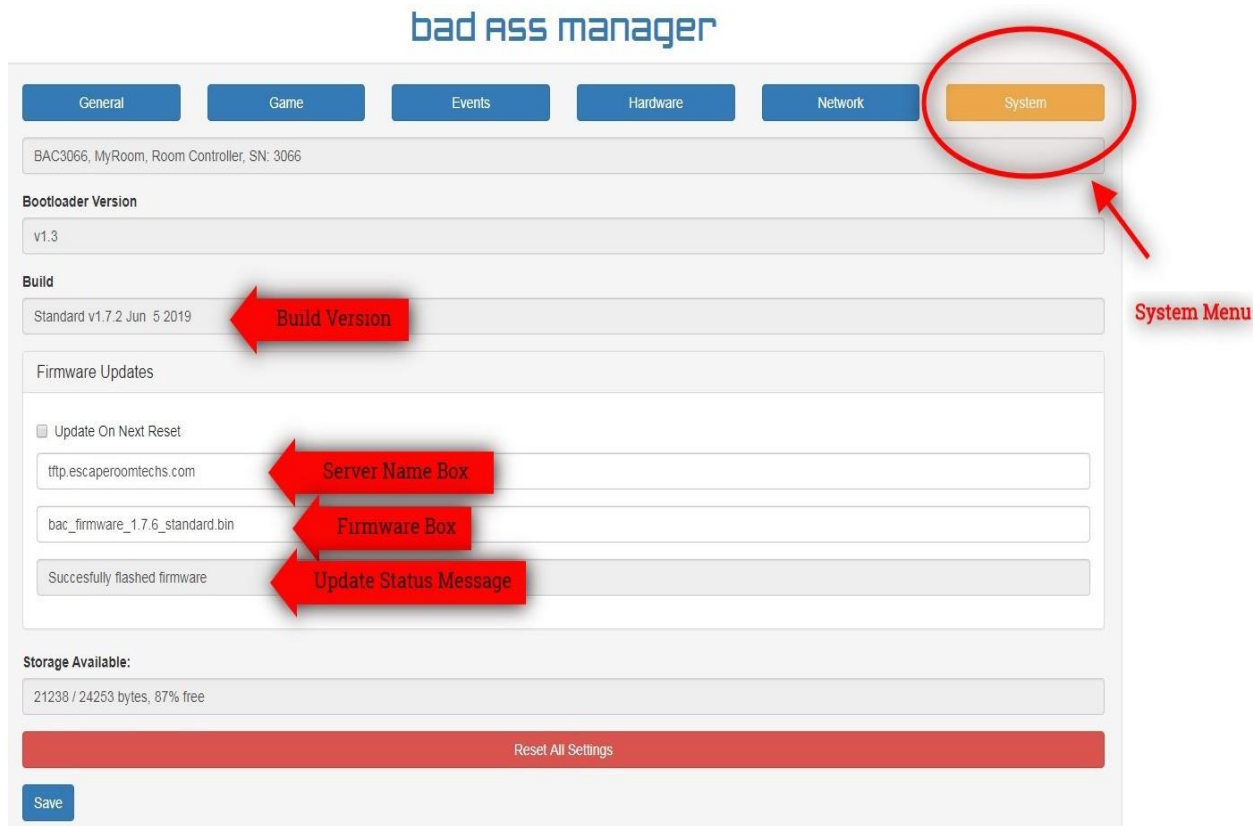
bad ass manager

General

Game

Events

Hardware

Network

System

BAC3066, MyRoom, Room Controller, SN: 3066

Bootloader Version

v1.3

Build

Standard v1.7.2 Jun 5 2019

Build Version

System Menu

Firmware Updates

Update On Next Reset

tftp.escaperoomtechs.com

Server Name Box

bac_firmware_1.7.6_standard.bin

Firmware Box

Succesfully flashed firmware

Update Status Message

Storage Available:

21238 / 24253 bytes, 87% free

Reset All Settings

Save